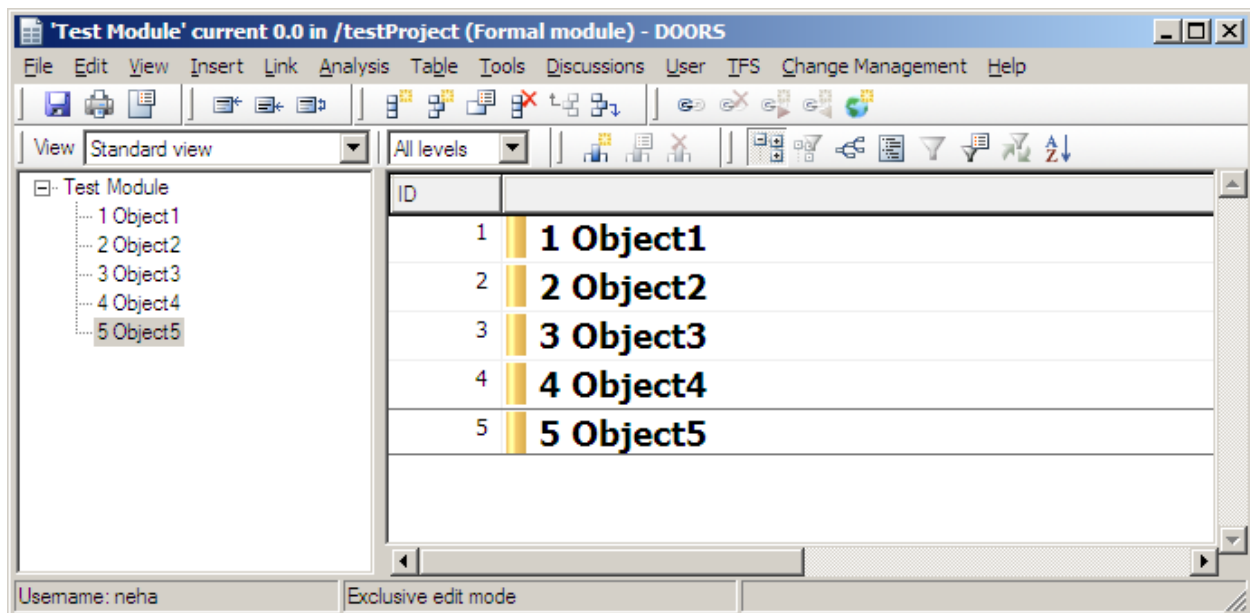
'Test Module' current 0.0 in /testProject (Formal module) - DOORS

File Edit View Insert Link Analysis Table Tools Discussions User TFS Change Management Help

View Standard view
All levels

Test Module
1 Object1
2 Object2
3 Object3
4 Object4
5 Object5

| ID | |
|---|---|
| 1 | 1 Object1 |
| 2 | 2 Object2 |
| 3 | 3 Object3 |
| 4 | 4 Object4 |
| 5 | 5 Object5 |

Username: neha
Exclusive edit mode